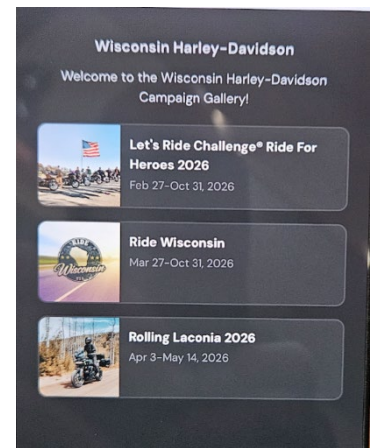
Wisconsin Harley-Davidson

Welcome to the Wisconsin Harley-Davidson Campaign Gallery!

Let's Ride Challenge® Ride For Heroes 2026
Feb 27-Oct 31, 2026

Ride Wisconsin
Mar 27-Oct 31, 2026

Rolling Laconia 2026
Apr 3-May 14, 2026